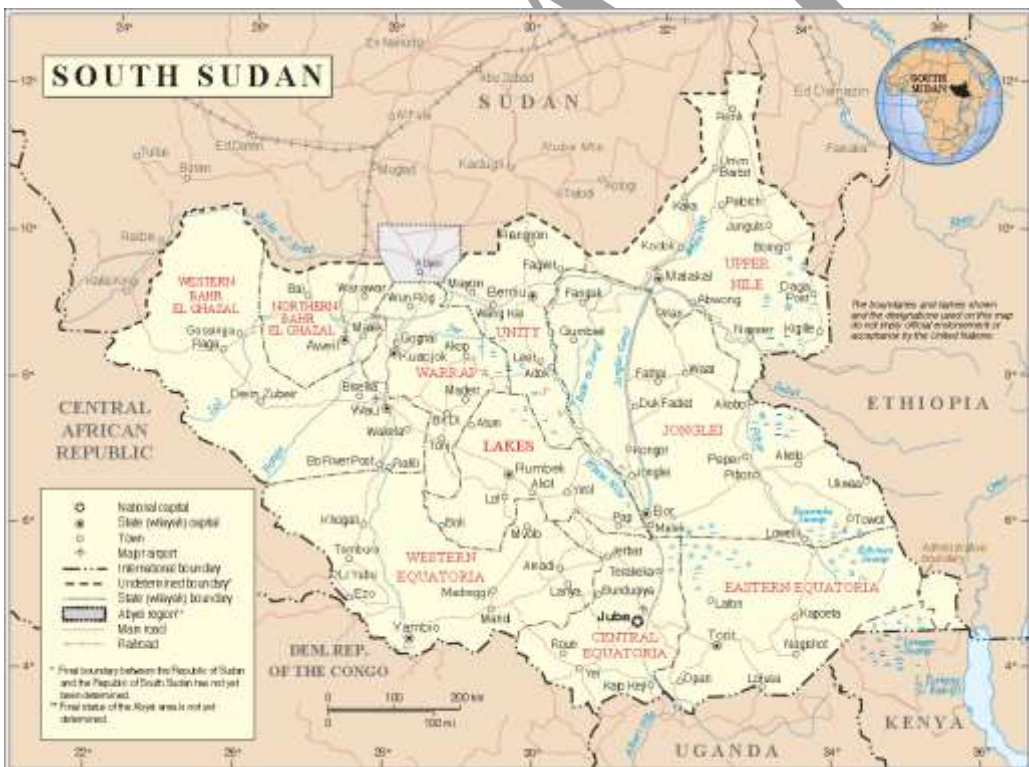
SOUTH SUDAN

SUDAN

SOUTH SUDAN

WESTERN BAHR EL GHAZAL

NORTHERN BAHR EL GHAZAL

WARRAP

UNITY

UPPER NILE

LAKES

JONGLEI

WESTERN EQUATORIA

CENTRAL EQUATORIA

EASTERN EQUATORIA

CENTRAL AFRICAN REPUBLIC

ETHIOPIA

DEM. REP. OF THE CONGO

UGANDA

KENYA

Abyei

Juba

Malakal

Bentiu

Aweil

Wau

Kuajok

Rumbek

Bor

Torit

Yambio

Renk

Nasser

Raga

Tonj

Yirol

Kapoeta

Yei

Maridi

Ed Damazin

Kadugli

En Nahud

The boundaries and names shown and the designations used on this map do not imply official endorsement or acceptance by the United Nations.

National capital
State (wilayah) capital
Town
Major airport
International boundary
Undetermined boundary*
State (wilayah) boundary
Abyei region**
Main road
Railroad

* Final boundary between the Republic of Sudan and the Republic of South Sudan has not yet been determined.
** Final status of the Abyei area is not yet determined.

0 100 200 km
0 100 mi

12°
10°
8°
6°
4°
24°
26°
28°
30°
32°
34°
36°
22°